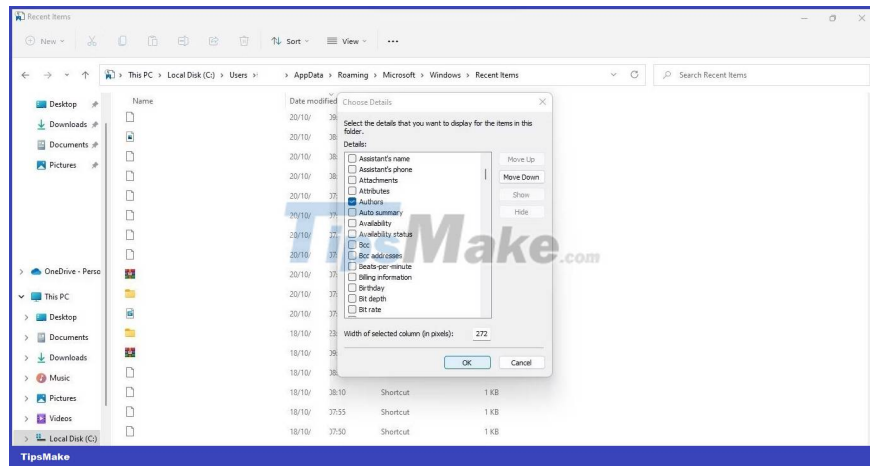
Recent Items

New Sort View ...

This PC > Local Disk (C:) > Users > > AppData > Roaming > Microsoft > Windows > Recent Items

Search Recent Items

Desktop
Downloads
Documents
Pictures

OneDrive - Perso

This PC
Desktop
Documents
Downloads
Music
Pictures
Videos
Local Disk (C:)

Name

Date modified

20/10/ 39
20/10/ 38
20/10/ 38
20/10/ 38
20/10/ 37
20/10/ 37
20/10/ 37
20/10/ 37
20/10/ 37
20/10/ 37
20/10/ 37
18/10/ 23
18/10/ 39
18/10/ 38
18/10/ 38:10 Shortcut 1 KB
18/10/ 37:55 Shortcut 1 KB
18/10/ 37:50 Shortcut 1 KB

Choose Details

Select the details that you want to display for the items in this folder.

Details:

Assistant's name
Assistant's phone
Attachments
Attributes
Authors
Auto summary
Availability
Availability status
Bcc
Bcc addresses
Beats-per-minute
Billing information
Birthday
Bit depth
Bit rate

Move Up
Move Down
Show
Hide

Width of selected column (in pixels): 272

OK
Cancel

TipsMake.com

TipsMake